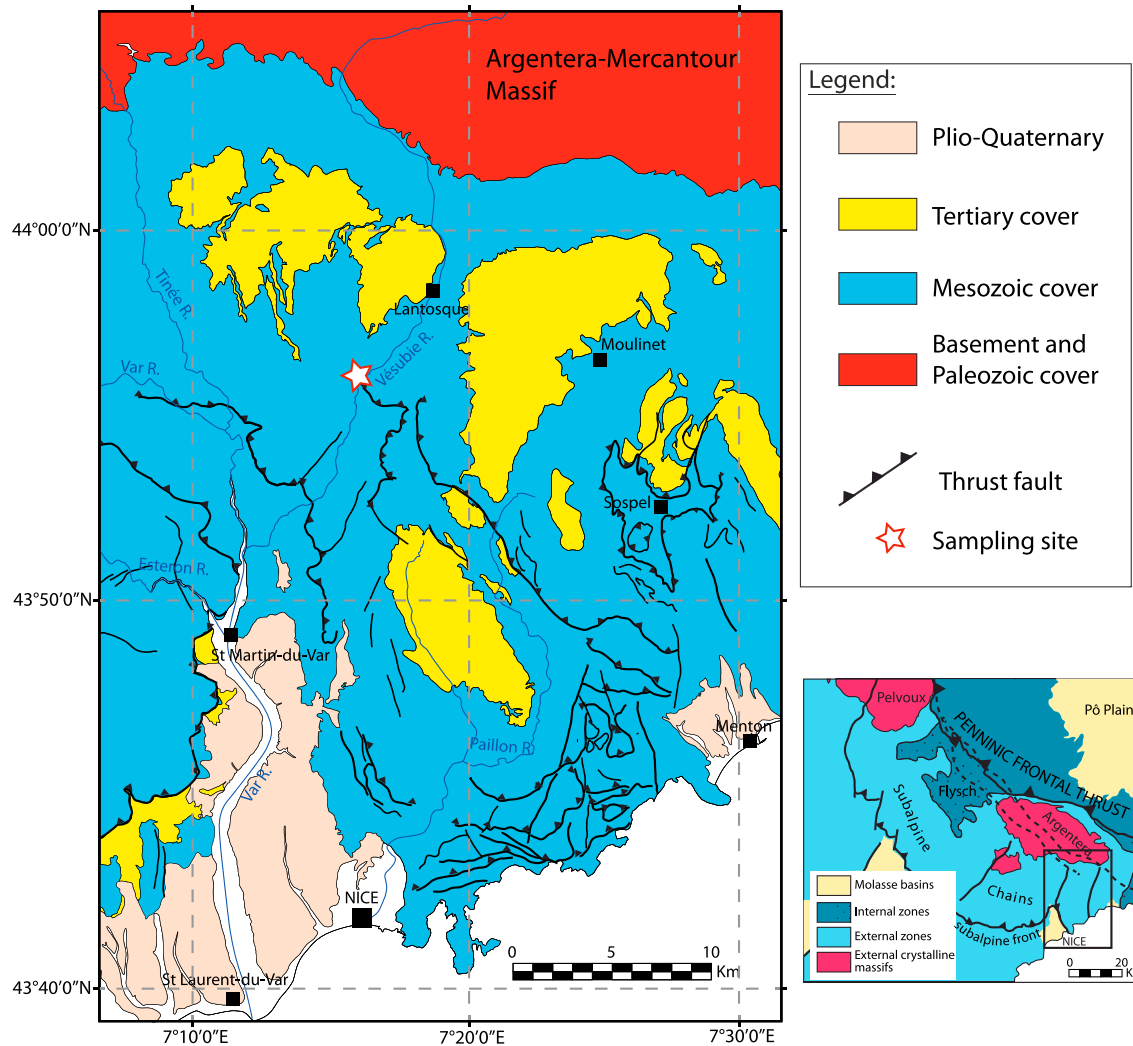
Argentera-Mercantour Massif

44°00'0"N

Tinée R.

Lantosque

Vésubie R.

Moulinet

Var R.

Sospel

Esteron R.

43°50'0"N

St Martin-du-Var

Menton

Paillon R.

Var R.

NICE

0 5 10 Km

43°40'0"N

St Laurent-du-Var

7°10'0"E

7°20'0"E

7°30'0"E

Legend:

Plio-Quaternary

Tertiary cover

Mesozoic cover

Basement and Paleozoic cover

Thrust fault

Sampling site

Pelvoux

Pô Plain

PENNINIC FRONTAL THRUST

Flysch

Subalpine

Argentera

Chains

Subalpine front

NICE

Molasse basins

Internal zones

External zones

External crystalline massifs

0 20 K